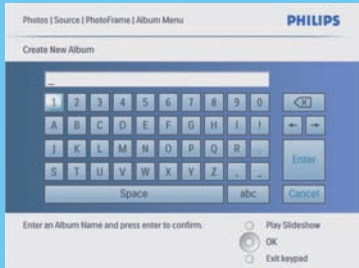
Photos | Source | PhotoFrame | Album Menu

PHILIPS

Create New Album

_

1 2 3 4 5 6 7 8 9 0

A B C D E F G H I J

K L M N O P Q R

S T U V W X Y Z

Space

abc

Enter

Cancel

Enter an Album Name and press enter to confirm.

Play Slideshow

OK

Exit keypad